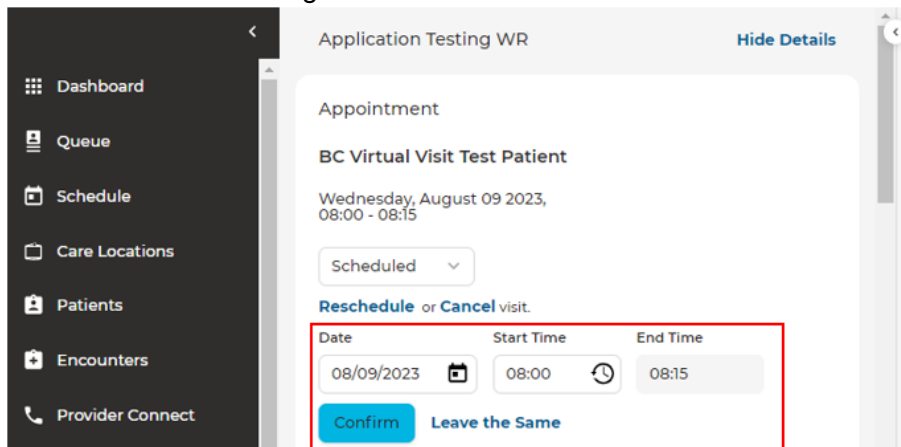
Dashboard
Queue
Schedule
Care Locations
Patients
Encounters
Provider Connect

Application Testing WR
Hide Details

Appointment

BC Virtual Visit Test Patient

Wednesday, August 09 2023, 08:00 - 08:15

Scheduled

Reschedule or Cancel visit.

Date
08/09/2023
Start Time
08:00
End Time
08:15

Confirm
Leave the Same